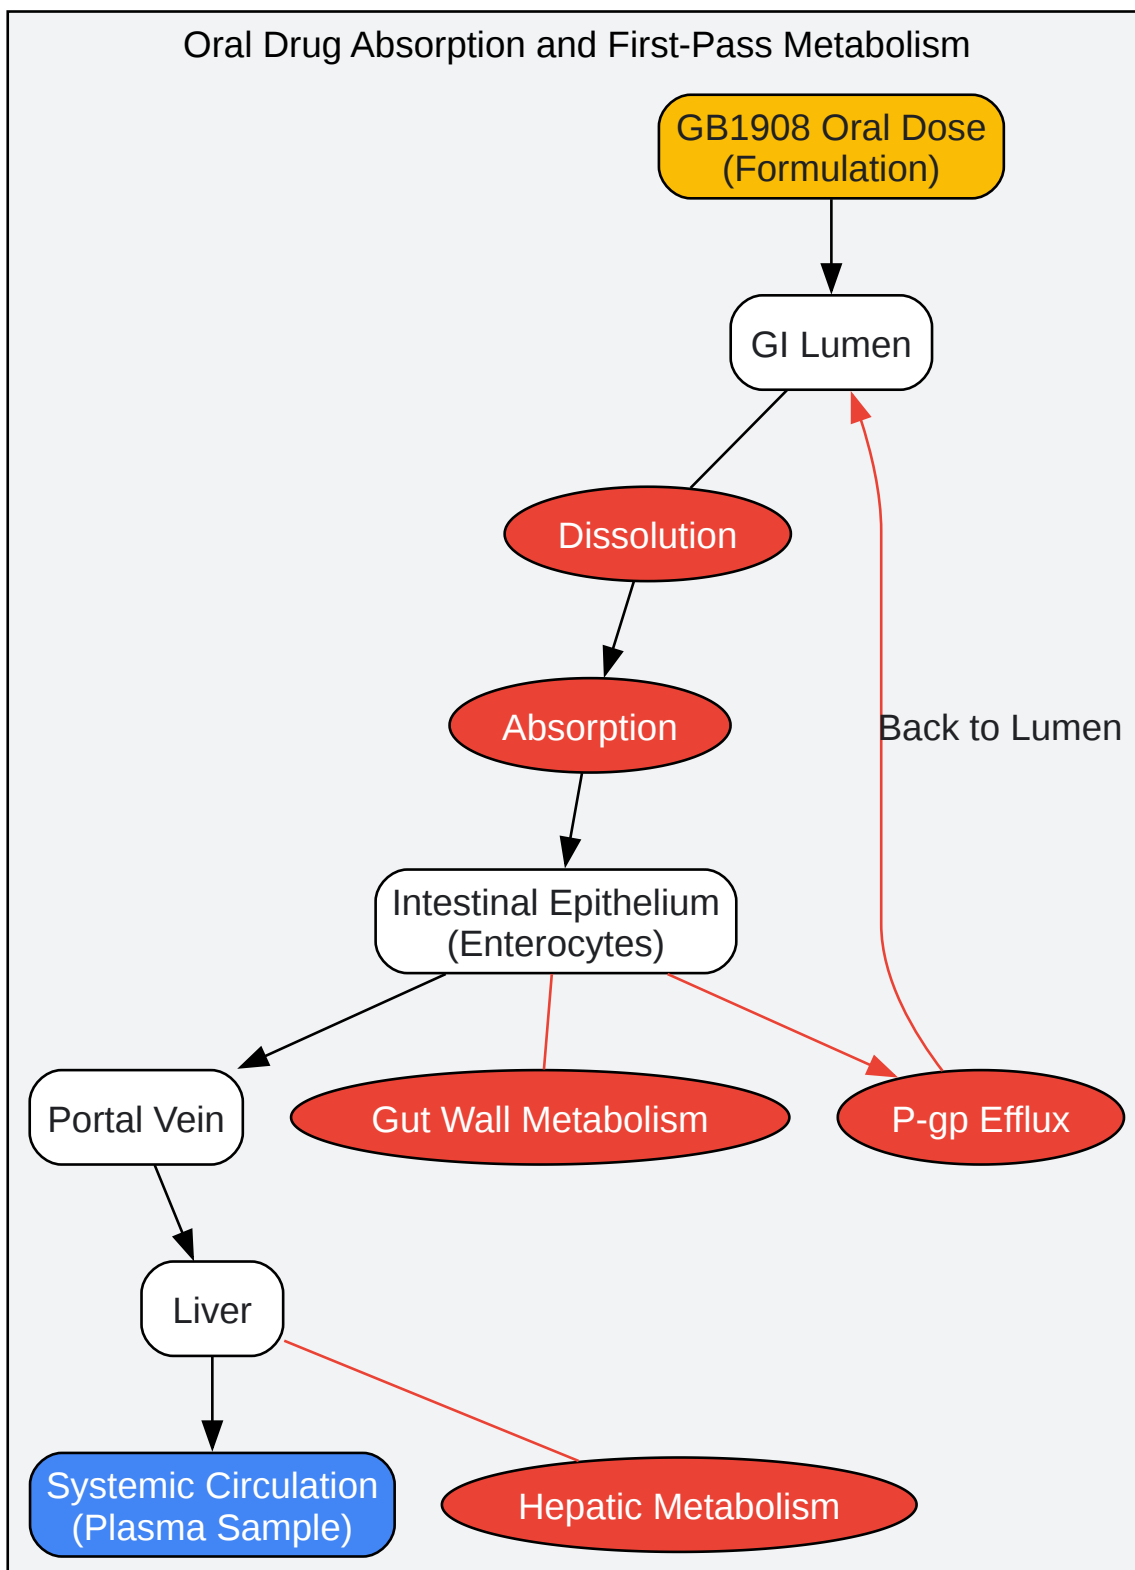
Oral Drug Absorption and First-Pass Metabolism

GB1908 Oral Dose
(Formulation)

GI Lumen

Dissolution

Absorption

Back to Lumen

Intestinal Epithelium
(Enterocytes)

Portal Vein

Gut Wall Metabolism

P-gp Efflux

Liver

Systemic Circulation
(Plasma Sample)

Hepatic Metabolism